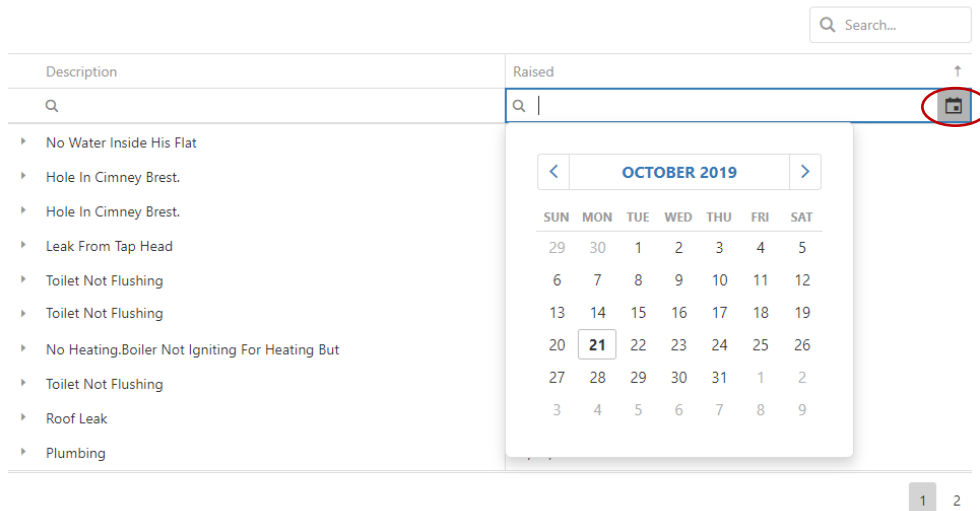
Search...

| Description | Raised ↑ |
|---|---|
| No Water Inside His Flat | |
| Hole In Cimney Brest. | |
| Hole In Cimney Brest. | |
| Leak From Tap Head | |
| Toilet Not Flushing | |
| Toilet Not Flushing | |
| No Heating.Boiler Not Igniting For Heating But | |
| Toilet Not Flushing | |
| Roof Leak | |
| Plumbing | |

OCTOBER 2019

| SUN | MON | TUE | WED | THU | FRI | SAT |
|---|---|---|---|---|---|---|
| 29 | 30 | 1 | 2 | 3 | 4 | 5 |
| 6 | 7 | 8 | 9 | 10 | 11 | 12 |
| 13 | 14 | 15 | 16 | 17 | 18 | 19 |
| 20 | 21 | 22 | 23 | 24 | 25 | 26 |
| 27 | 28 | 29 | 30 | 31 | 1 | 2 |
| 3 | 4 | 5 | 6 | 7 | 8 | 9 |

1 2